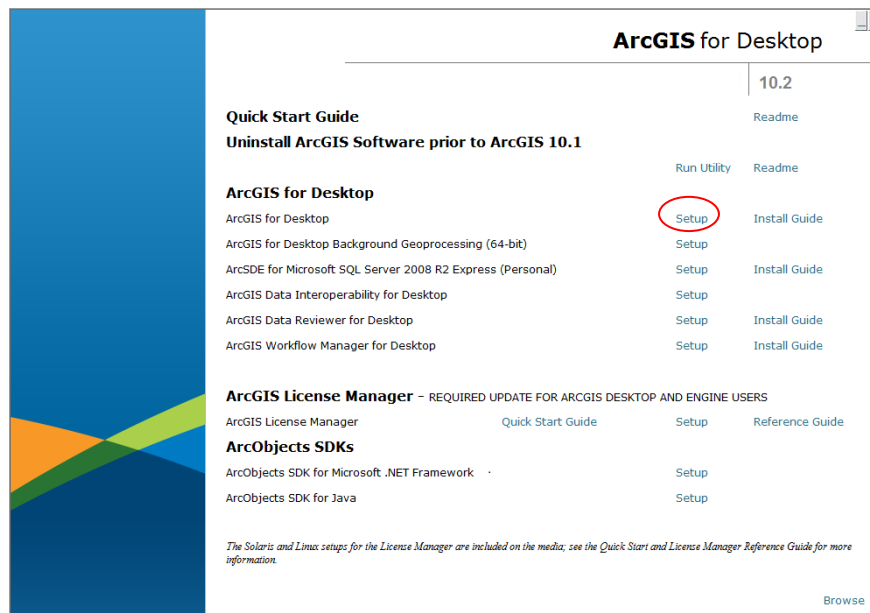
ArcGIS for Desktop

10.2

Quick Start Guide — Readme

Uninstall ArcGIS Software prior to ArcGIS 10.1

Run Utility — Readme

ArcGIS for Desktop

| | | |
|---|---|---|
| ArcGIS for Desktop | Setup | Install Guide |
| ArcGIS for Desktop Background Geoprocessing (64-bit) | Setup | |
| ArcSDE for Microsoft SQL Server 2008 R2 Express (Personal) | Setup | Install Guide |
| ArcGIS Data Interoperability for Desktop | Setup | |
| ArcGIS Data Reviewer for Desktop | Setup | Install Guide |
| ArcGIS Workflow Manager for Desktop | Setup | Install Guide |

ArcGIS License Manager – REQUIRED UPDATE FOR ARCGIS DESKTOP AND ENGINE USERS

| | | | |
|---|---|---|---|
| ArcGIS License Manager | Quick Start Guide | Setup | Reference Guide |

ArcObjects SDKs

| | |
|---|---|
| ArcObjects SDK for Microsoft .NET Framework | Setup |
| ArcObjects SDK for Java | Setup |

The Solaris and Linux setups for the License Manager are included on the media; see the Quick Start and License Manager Reference Guide for more information.

Browse